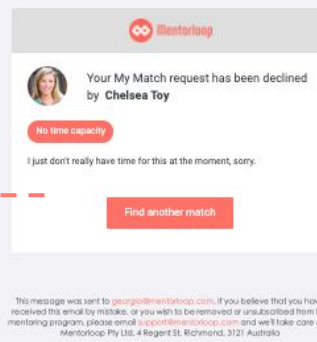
Mentorloop

Your My Match request has been declined by **Chelsea Toy**

No time capacity

I just don't really have time for this at the moment, sorry.

Find another match

This message was sent to georgia@mentorloop.com. If you believe that you hav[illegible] received this email by mistake, or you wish to be removed or unsubscribed from t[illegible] mentoring program, please email support@mentorloop.com and we'll take care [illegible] Mentorloop Pty Ltd, 4 Regent St, Richmond, 3121 Australia